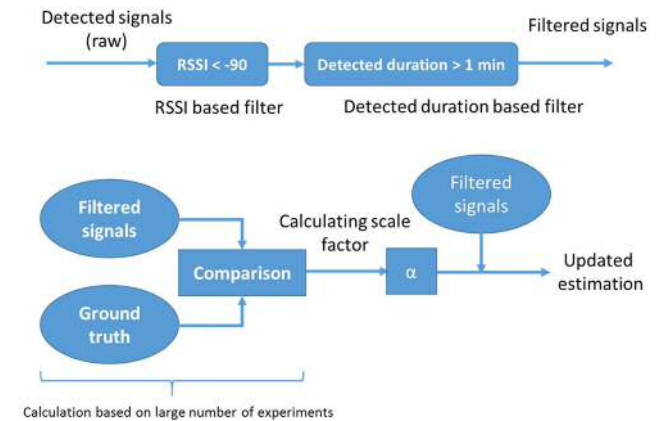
Detected signals (raw)

RSSI < -90

Detected duration > 1 min

Filtered signals

RSSI based filter

Detected duration based filter

Filtered signals

Filtered signals

Calculating scale factor

Comparison

α

Updated estimation

Ground truth

Calculation based on large number of experiments